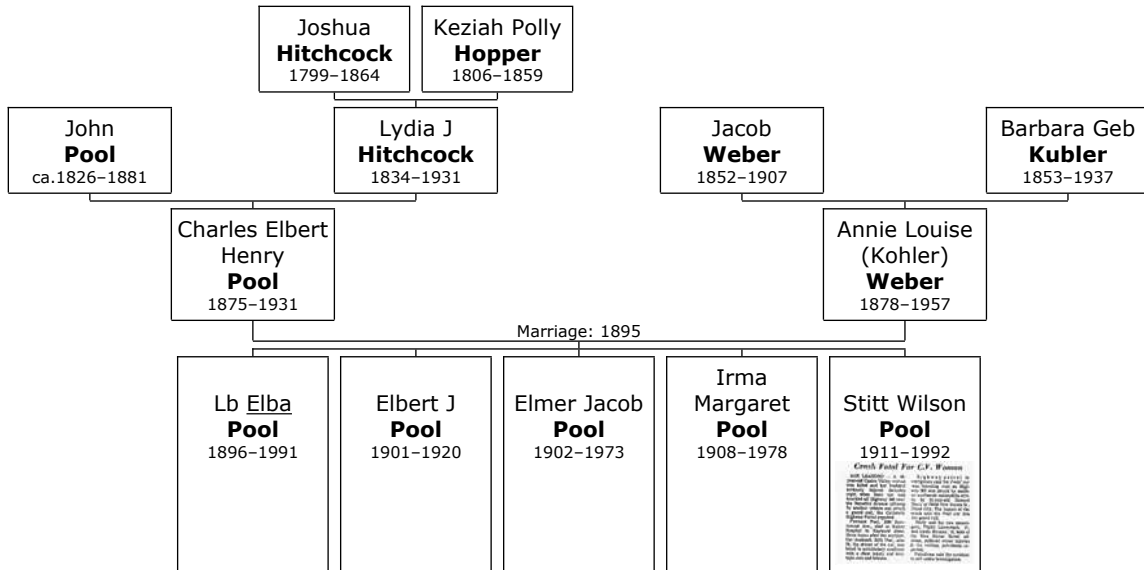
Joshua
**Hitchcock**
1799–1864

Keziah Polly
**Hopper**
1806–1859

John
**Pool**
ca.1826–1881

Lydia J
**Hitchcock**
1834–1931

Jacob
**Weber**
1852–1907

Barbara Geb
**Kubler**
1853–1937

Charles Elbert Henry
**Pool**
1875–1931

Annie Louise (Kohler)
**Weber**
1878–1957

Marriage: 1895

Lb Elba
**Pool**
1896–1991

Elbert J
**Pool**
1901–1920

Elmer Jacob
**Pool**
1902–1973

Irma Margaret
**Pool**
1908–1978

Stitt Wilson
**Pool**
1911–1992

Crash Fatal For C.V. Woman

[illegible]